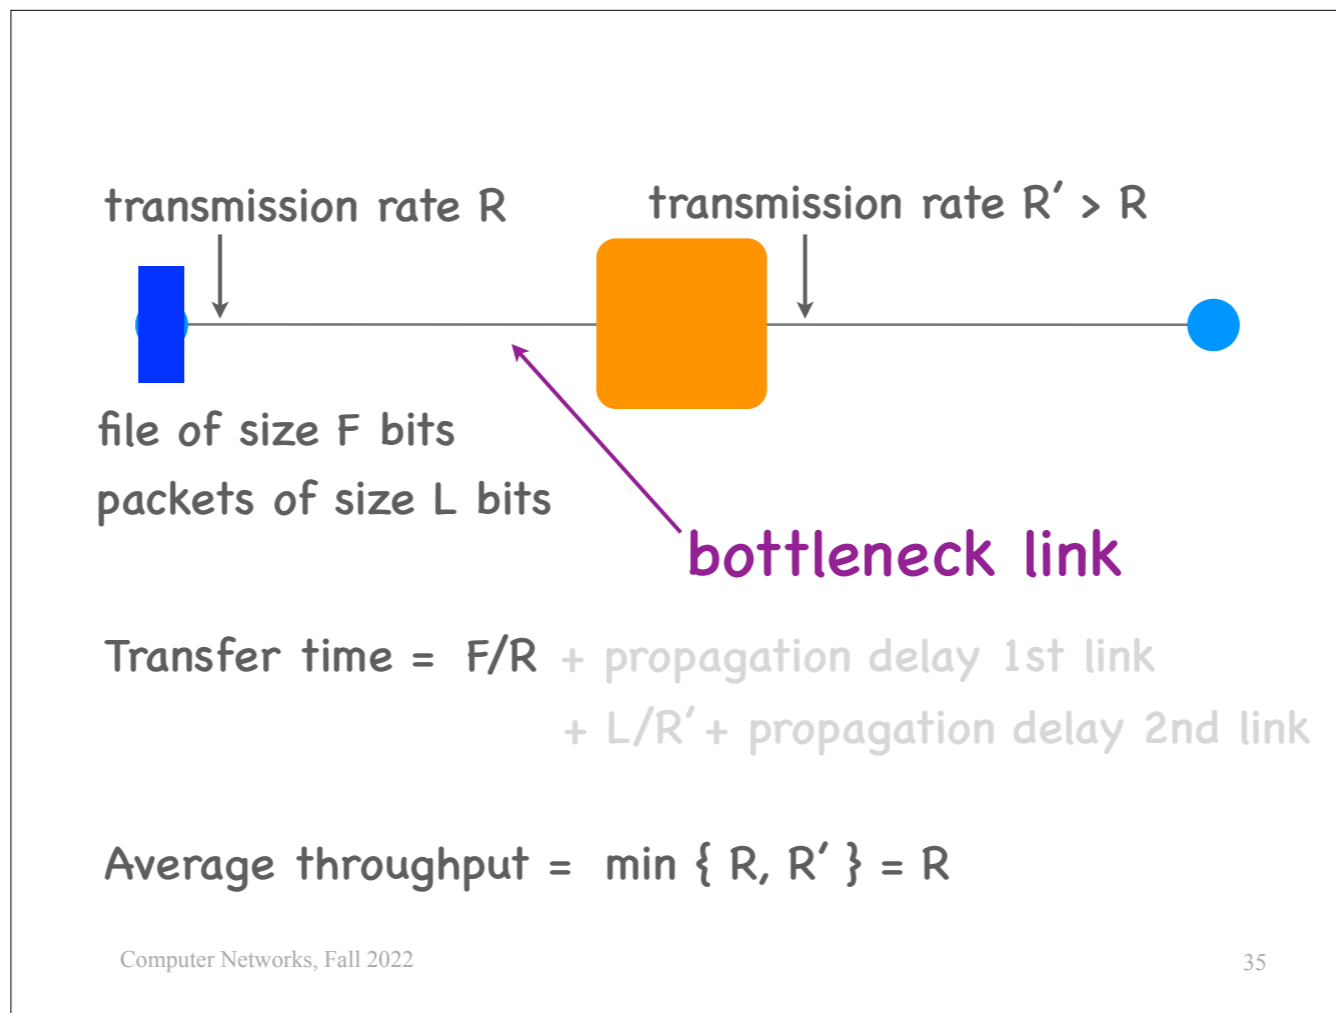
transmission rate R

transmission rate R′ > R

file of size F bits

packets of size L bits

bottleneck link

Transfer time = F/R + propagation delay 1st link
+ L/R′ + propagation delay 2nd link

Average throughput = min { R, R′ } = R

Computer Networks, Fall 2022

35